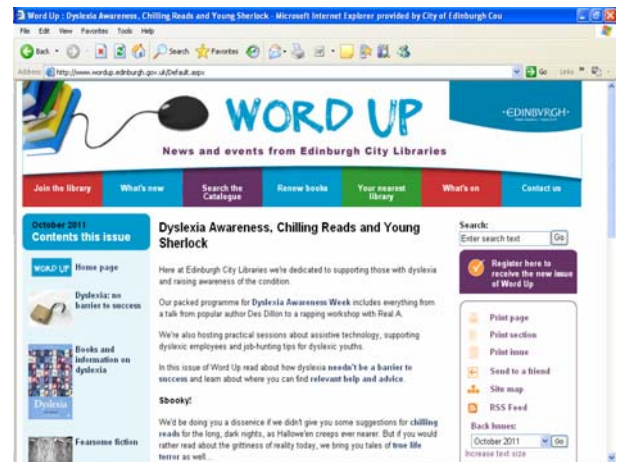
Word Up : Dyslexia Awareness, Chilling Reads and Young Sherlock - Microsoft Internet Explorer provided by City of Edinburgh Cou

File Edit View Favorites Tools Help

Back Search Favorites

Address http://www.wordup.edinburgh.gov.uk/Default.aspx Go Links

WORD UP

News and events from Edinburgh City Libraries

·EDINBVRGH·

Join the library | What's new | Search the Catalogue | Renew books | Your nearest library | What's on | Contact us

October 2011
Contents this issue

WORD UP Home page

Dyslexia: no barrier to success

Books and information on dyslexia

Dyslexia

Fearsome fiction

Dyslexia Awareness, Chilling Reads and Young Sherlock

Here at Edinburgh City Libraries we're dedicated to supporting those with dyslexia and raising awareness of the condition.

Our packed programme for Dyslexia Awareness Week includes everything from a talk from popular author Des Dillon to a rapping workshop with Real A.

We're also hosting practical sessions about assistive technology, supporting dyslexic employees and job-hunting tips for dyslexic youths.

In this issue of Word Up read about how dyslexia needn't be a barrier to success and learn about where you can find relevant help and advice.

Sbooky!

We'd be doing you a dissenice if we didn't give you some suggestions for chilling reads for the long, dark nights, as Hallowe'en creeps ever nearer. But if you would rather read about the grittiness of reality today, we bring you tales of true life terror as well....

Search:
Enter search text Go

Register here to receive the new issue of Word Up

Print page
Print section
Print issue
Send to a friend
Site map
RSS Feed

Back Issues:
October 2011 Go
Increase text size